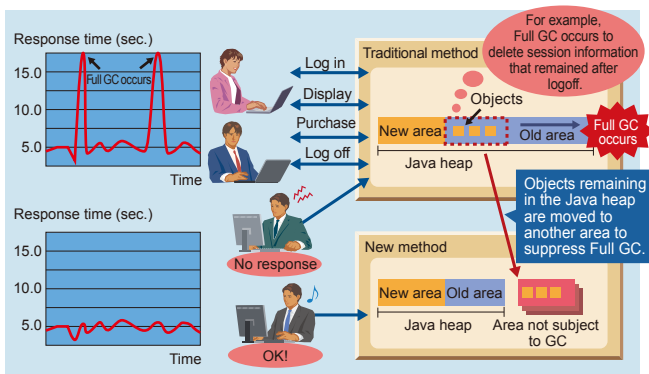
Response time (sec.)
15.0
10.0
5.0
Full GC occurs
Time

Log in
Display
Purchase
Log off

Traditional method
For example, Full GC occurs to delete session information that remained after logoff.
Objects
New area
Old area
Full GC occurs
Java heap

Objects remaining in the Java heap are moved to another area to suppress Full GC.

Response time (sec.)
15.0
10.0
5.0
Time

No response
OK!

New method
New area
Old area
Java heap
Area not subject to GC